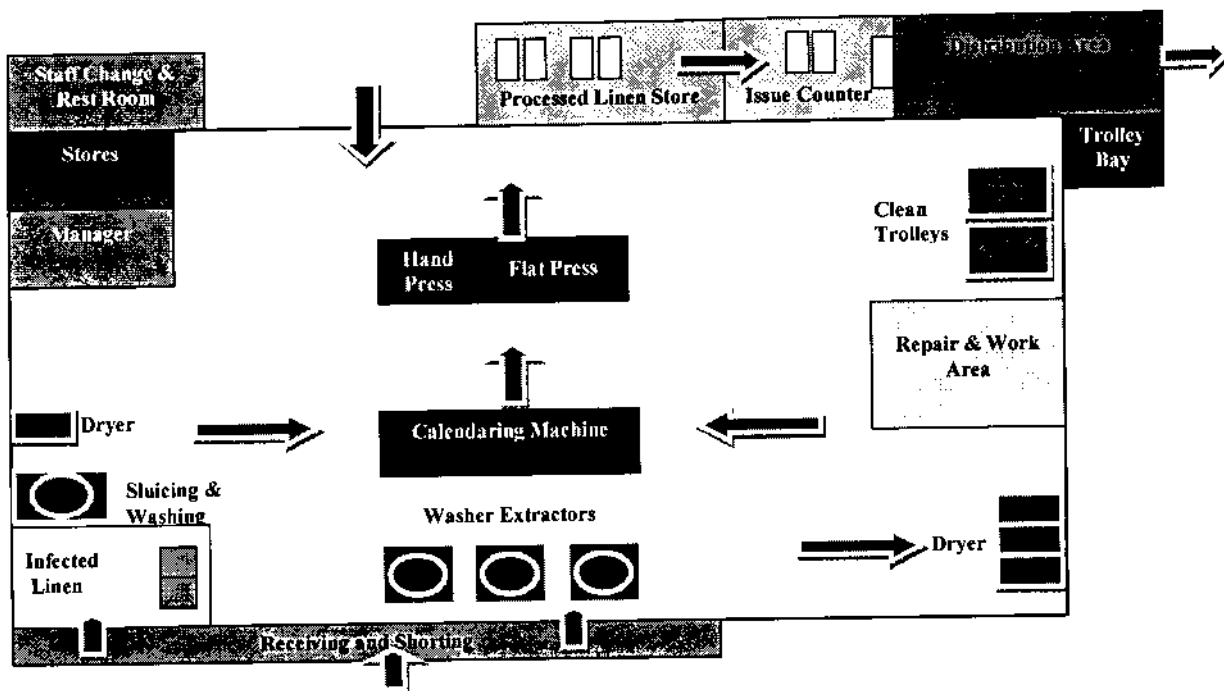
Staff Change & Rest Room

Stores

Manager

Processed Linen Store

Issue Counter

Distribution Area

Trolley Bay

Clean Trolleys

Hand Press

Flat Press

Repair & Work Area

Dryer

Calendaring Machine

Sluicing & Washing

Washer Extractors

Dryer

Infected Linen

Receiving and Shorting